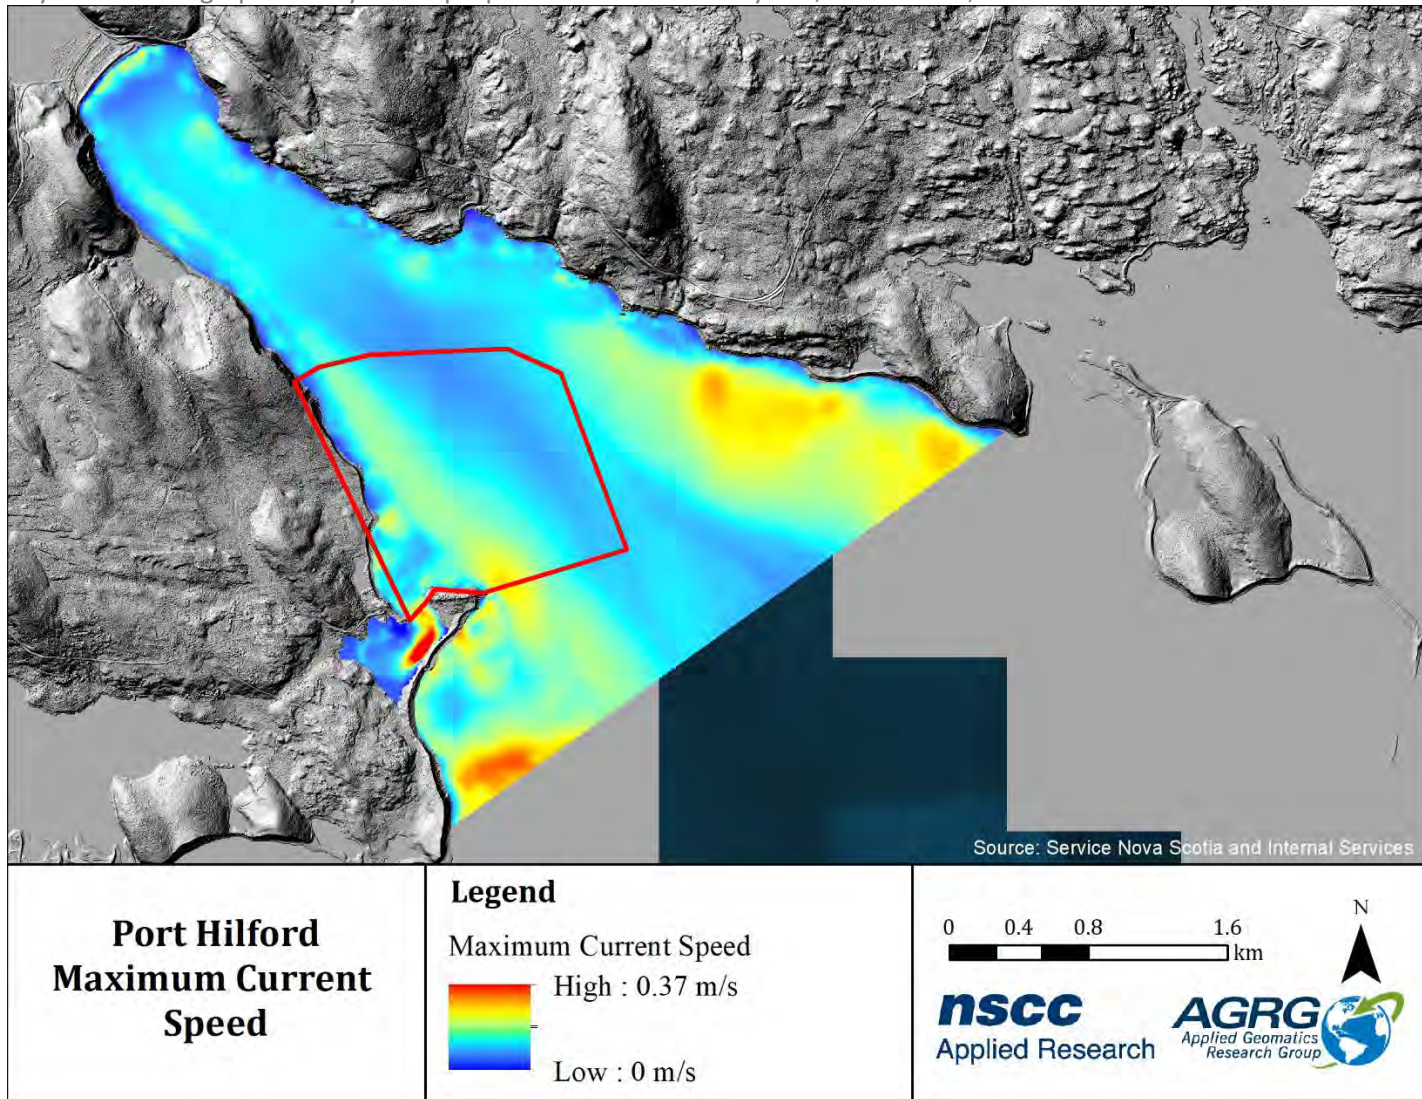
Source: Service Nova Scotia and Internal Services

Port Hilford Maximum Current Speed

Legend

Maximum Current Speed

High : 0.37 m/s

Low : 0 m/s

0 0.4 0.8 1.6 km

N

nscc Applied Research

AGRG Applied Geomatics Research Group